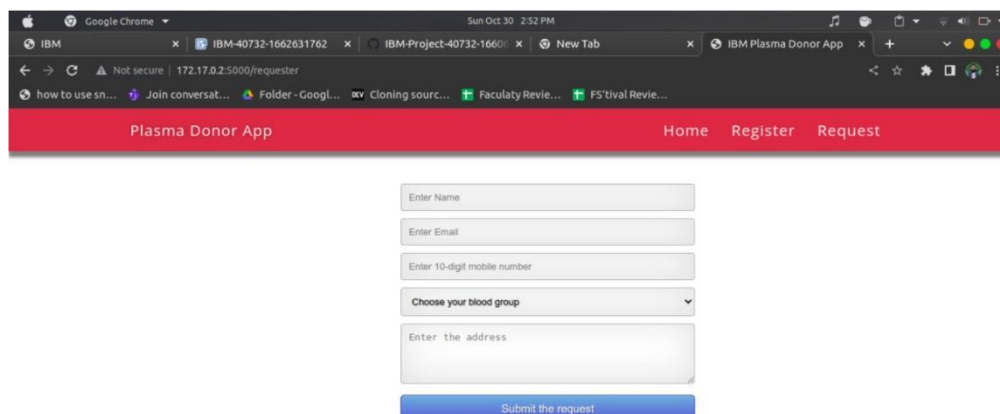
Google Chrome
Sun Oct 30 2:52 PM
IBM
IBM-40732-1662631762
IBM-Project-40732-1660
New Tab
IBM Plasma Donor App
Not secure | 172.17.0.2:5000/requester
how to use sn...
Join conversat...
Folder - Googl...
Cloning sourc...
Faculaty Revie...
FS'tival Revie...

Plasma Donor App
Home Register Request

Enter Name
Enter Email
Enter 10-digit mobile number
Choose your blood group
Enter the address
Submit the request